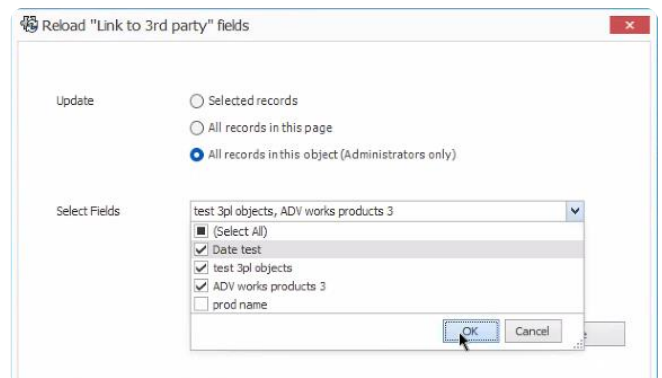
Reload "Link to 3rd party" fields

Update

Selected records

All records in this page

All records in this object (Administrators only)

Select Fields

test 3pl objects, ADV works products 3

(Select All)

Date test

test 3pl objects

ADV works products 3

prod name

OK

Cancel